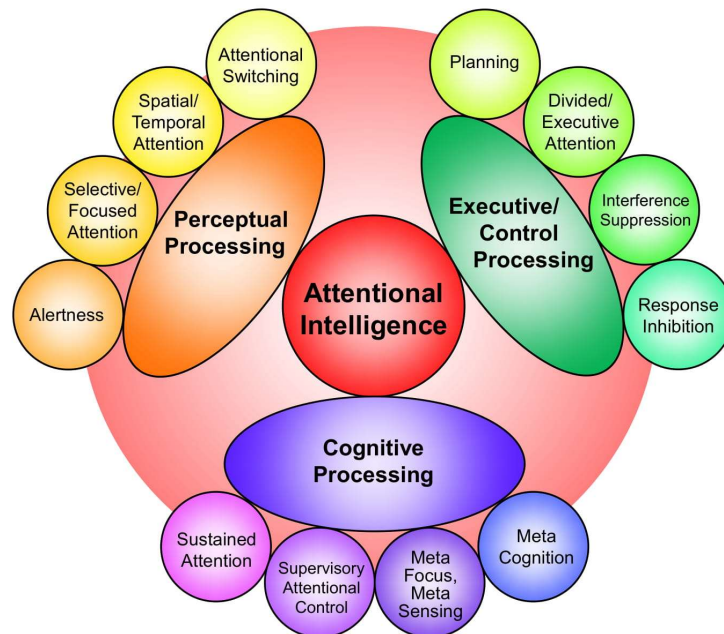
Attentional Switching

Spatial/ Temporal Attention

Selective/ Focused Attention

Alertness

Perceptual Processing

Planning

Divided/ Executive Attention

Interference Suppression

Response Inhibition

Executive/ Control Processing

Attentional Intelligence

Cognitive Processing

Sustained Attention

Supervisory Attentional Control

Meta Focus, Meta Sensing

Meta Cognition